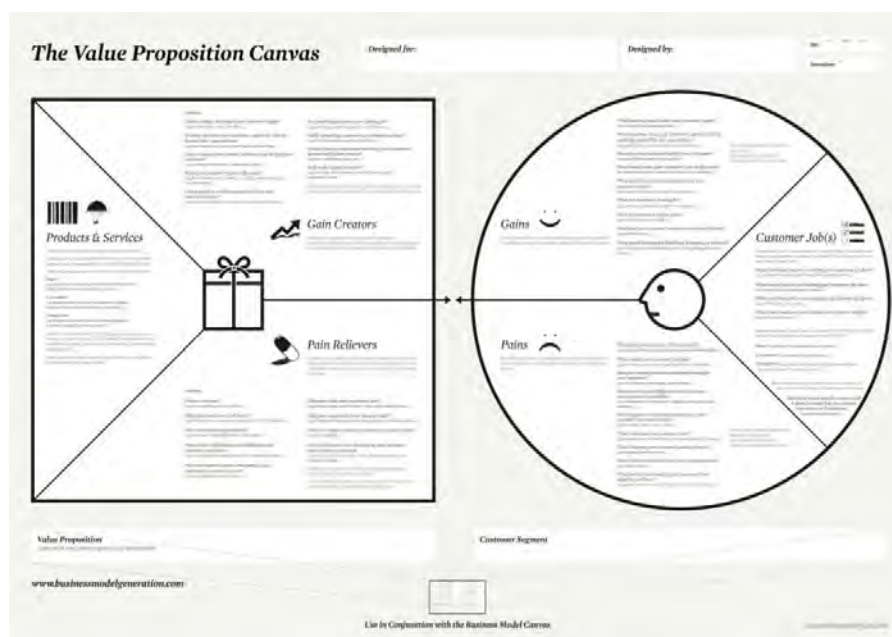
The Value Proposition Canvas

Designed for:

Designed by:

On:

Iteration:

Products & Services

Gain Creators

Pain Relievers

Gains

Pains

Customer Job(s)

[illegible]

Value Proposition

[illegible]

Customer Segment

www.businessmodelgeneration.com

Use in Conjunction with the Business Model Canvas